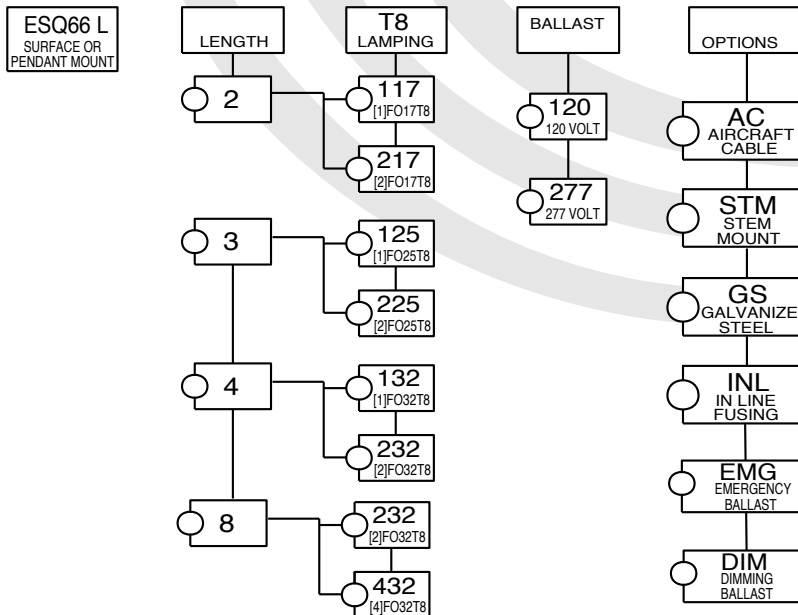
ESQ66 L
SURFACE OR PENDANT MOUNT

LENGTH

2

3

4

8

T8 LAMPING

117
[1]FO17T8

217
[2]FO17T8

125
[1]FO25T8

225
[2]FO25T8

132
[1]FO32T8

232
[2]FO32T8

232
[2]FO32T8

432
[4]FO32T8

BALLAST

120
120 VOLT

277
277 VOLT

OPTIONS

AC
AIRCRAFT CABLE

STM
STEM MOUNT

GS
GALVANIZE STEEL

INL
IN LINE FUSING

EMG
EMERGENCY BALLAST

DIM
DIMMING BALLAST